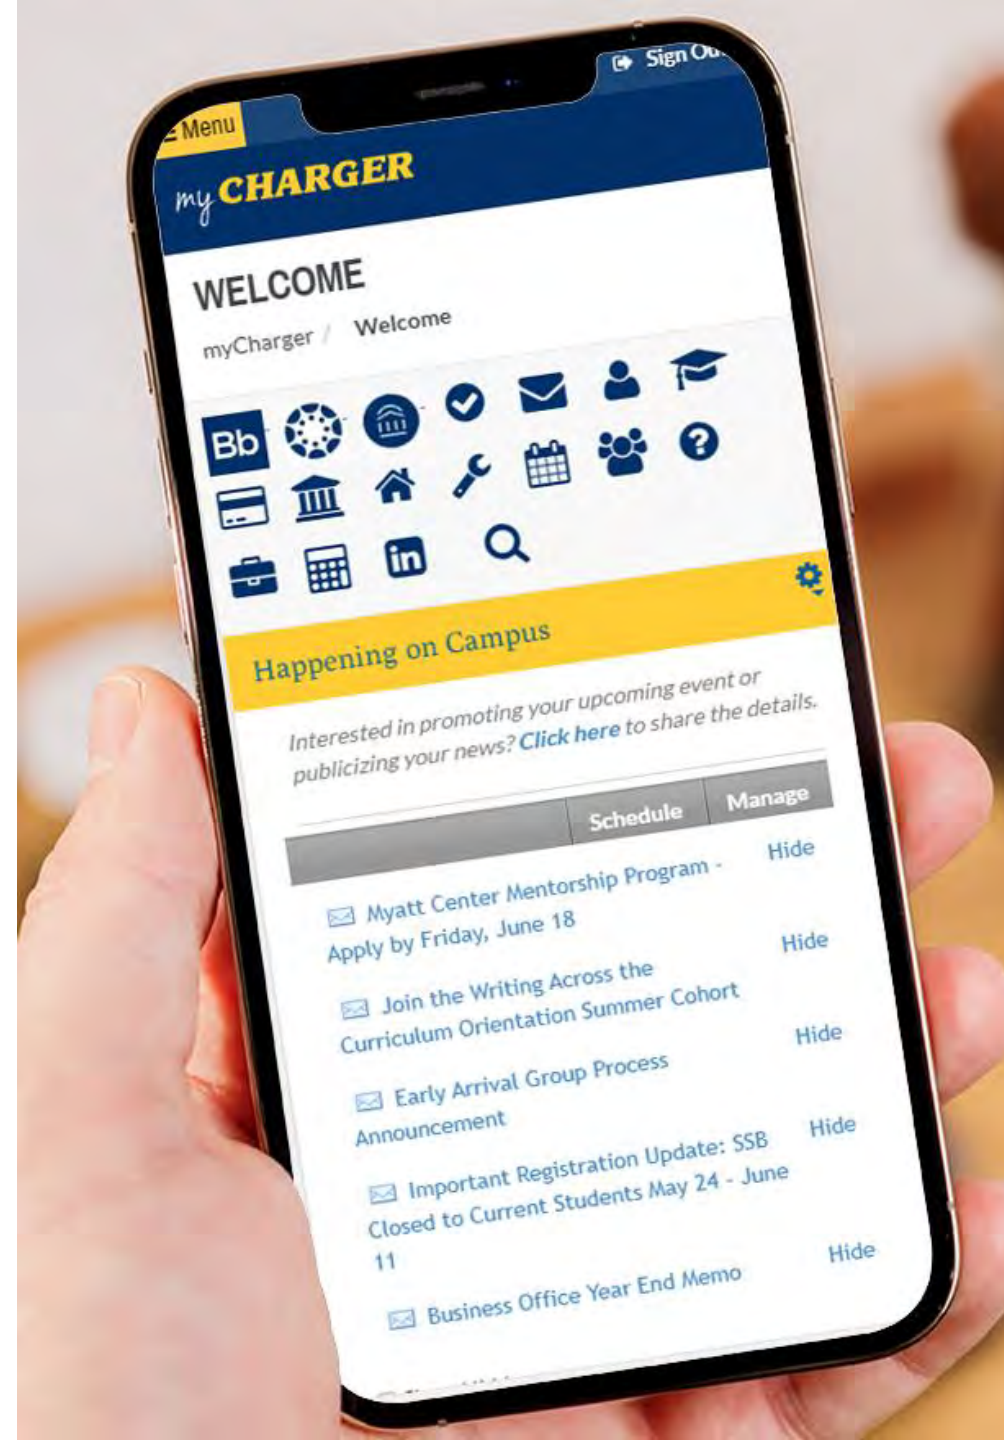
Sign Ou

Menu

my CHARGER

WELCOME

myCharger / Welcome

Bb

in

Happening on Campus

Interested in promoting your upcoming event or publicizing your news? Click here to share the details.

| | Schedule | Manage |
|---|---|---|
| Myatt Center Mentorship Program - Apply by Friday, June 18 | | Hide |
| Join the Writing Across the Curriculum Orientation Summer Cohort | | Hide |
| Early Arrival Group Process Announcement | | Hide |
| Important Registration Update: SSB Closed to Current Students May 24 - June 11 | | Hide |
| Business Office Year End Memo | | Hide |